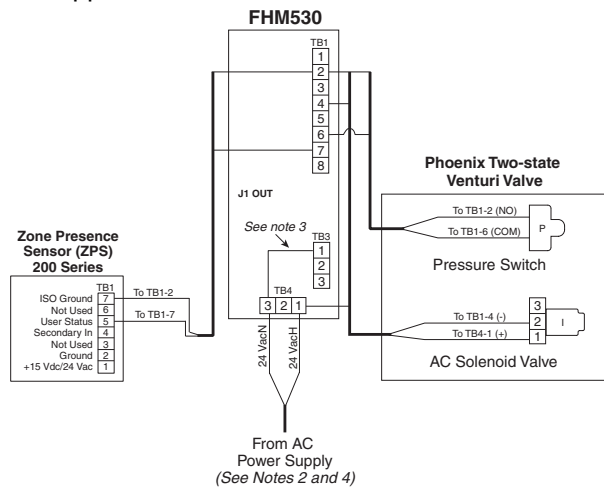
FHM530

TB1
1
2
3
4
5
6
7
8

J1 OUT

See note 3

TB3
1
2
3

TB4
3 2 1

24 VacN
24 VacH

From AC Power Supply
(See Notes 2 and 4)

Zone Presence Sensor (ZPS) 200 Series

TB1
ISO Ground 7
Not Used 6
User Status 5
Secondary In 4
Not Used 3
Ground 2
+15 Vdc/24 Vac 1

To TB1-2
To TB1-7

Phoenix Two-state Venturi Valve

To TB1-2 (NO)
To TB1-6 (COM)
P
Pressure Switch

3
2
1
To TB1-4 (-)
To TB4-1 (+)
I
AC Solenoid Valve